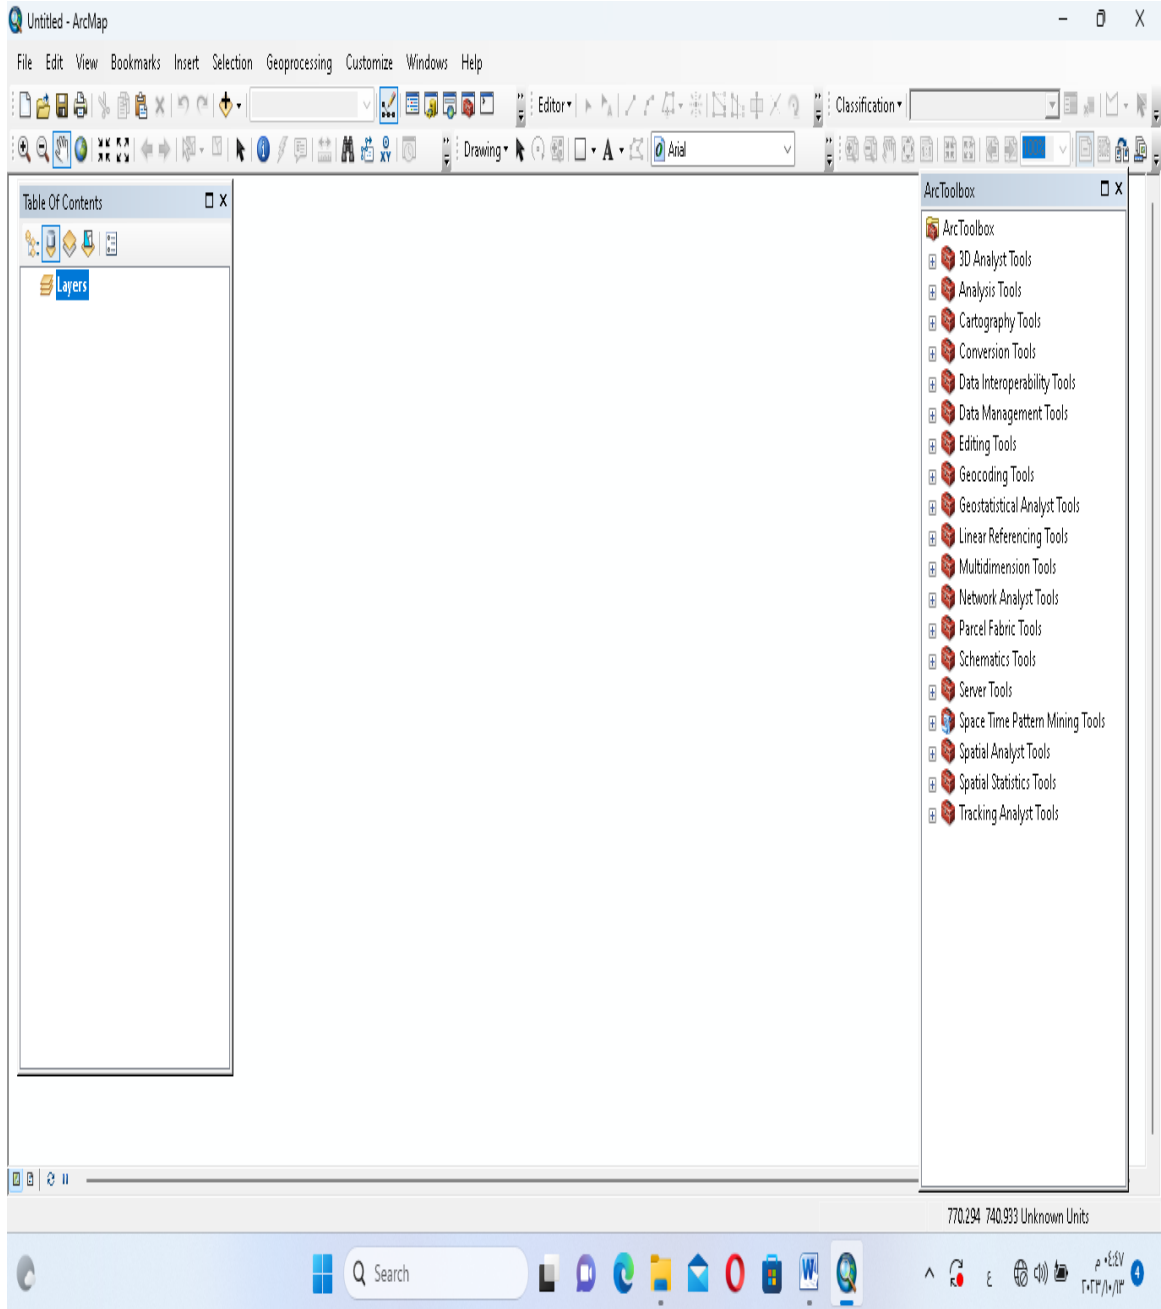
Untitled - ArcMap

File Edit View Bookmarks Insert Selection Geoprocessing Customize Windows Help

Editor▾ Classification▾

Drawing▾ A▾ Arial

Table Of Contents

Layers

ArcToolbox

ArcToolbox
3D Analyst Tools
Analysis Tools
Cartography Tools
Conversion Tools
Data Interoperability Tools
Data Management Tools
Editing Tools
Geocoding Tools
Geostatistical Analyst Tools
Linear Referencing Tools
Multidimension Tools
Network Analyst Tools
Parcel Fabric Tools
Schematics Tools
Server Tools
Space Time Pattern Mining Tools
Spatial Analyst Tools
Spatial Statistics Tools
Tracking Analyst Tools

770.294 740.933 Unknown Units

Search

٠٤:٤٧ م
٢٠٢٣/١٠/١٣

4